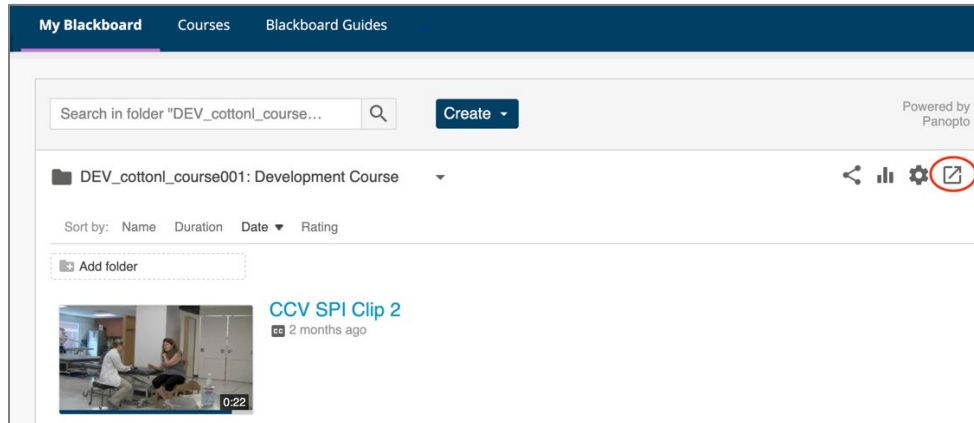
My Blackboard Courses Blackboard Guides

Search in folder "DEV_cottonl_course...

Create

Powered by Panopto

DEV_cottonl_course001: Development Course

Sort by: Name Duration Date Rating

Add folder

CCV SPI Clip 2

CC 2 months ago

0:22